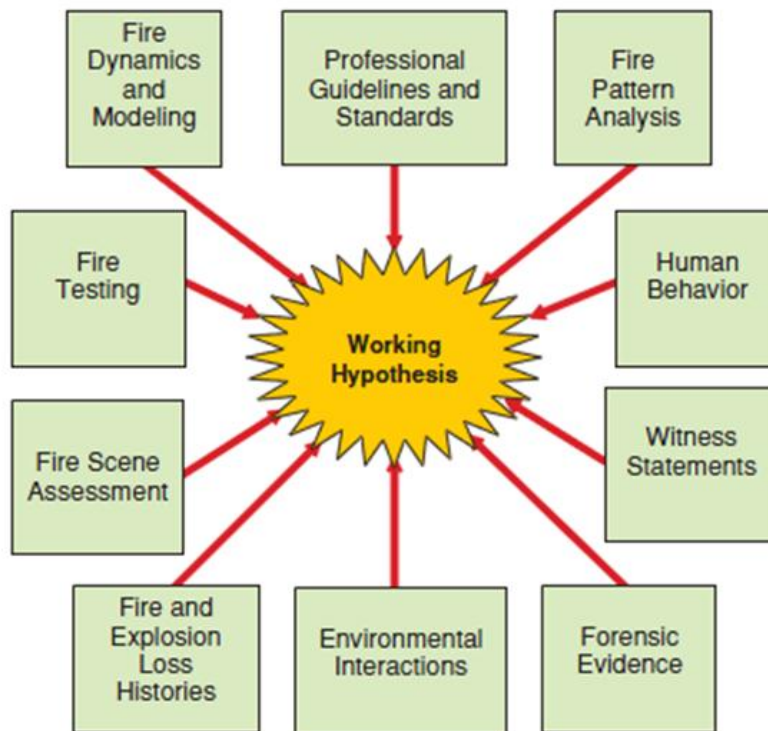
Fire Dynamics and Modeling

Professional Guidelines and Standards

Fire Pattern Analysis

Fire Testing

Working Hypothesis

Human Behavior

Fire Scene Assessment

Witness Statements

Fire and Explosion Loss Histories

Environmental Interactions

Forensic Evidence